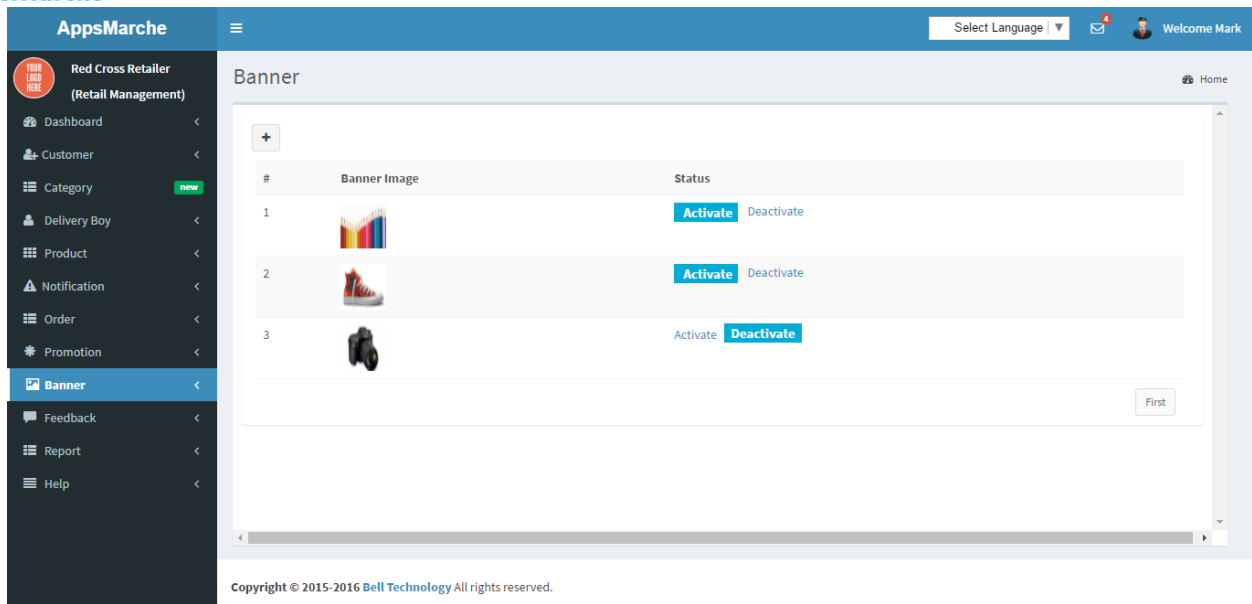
AppsMarche

Select Language ▼

4

Welcome Mark

YOUR LOGO HERE

Red Cross Retailer (Retail Management)

Dashboard
Customer
Category new
Delivery Boy
Product
Notification
Order
Promotion
Banner
Feedback
Report
Help

Banner

Home

+

| # | Banner Image | Status |
|---|---|---|
| 1 | | Activate Deactivate |
| 2 | | Activate Deactivate |
| 3 | | Activate Deactivate |

First

Copyright © 2015-2016 Bell Technology All rights reserved.